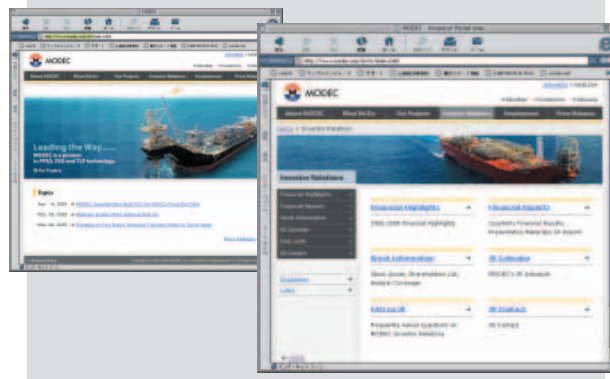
MODEC

About MODEC | What We Do | Our Projects | Investor Relations | Employment | Press Releases

Leading the Way......

MODEC is a pioneer in FPSO, FSO and TLP technology.

Topics

MODEC

About MODEC | What We Do | Our Projects | Investor Relations | Employment | Press Releases

Investor Relations

Financial Highlights
Financial Reports
Stock Information
IR Calendar
FAQ on IR
IR Contact

Financial Highlights

Financial Reports

Stock Information

IR Calendar

FAQ on IR

IR Contact